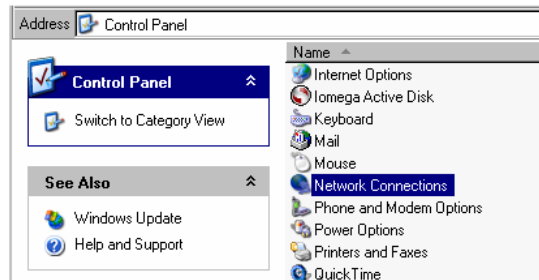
Address Control Panel

Control Panel

Switch to Category View

See Also

Windows Update

Help and Support

Name

Internet Options

Iomega Active Disk

Keyboard

Mail

Mouse

Network Connections

Phone and Modem Options

Power Options

Printers and Faxes

QuickTime